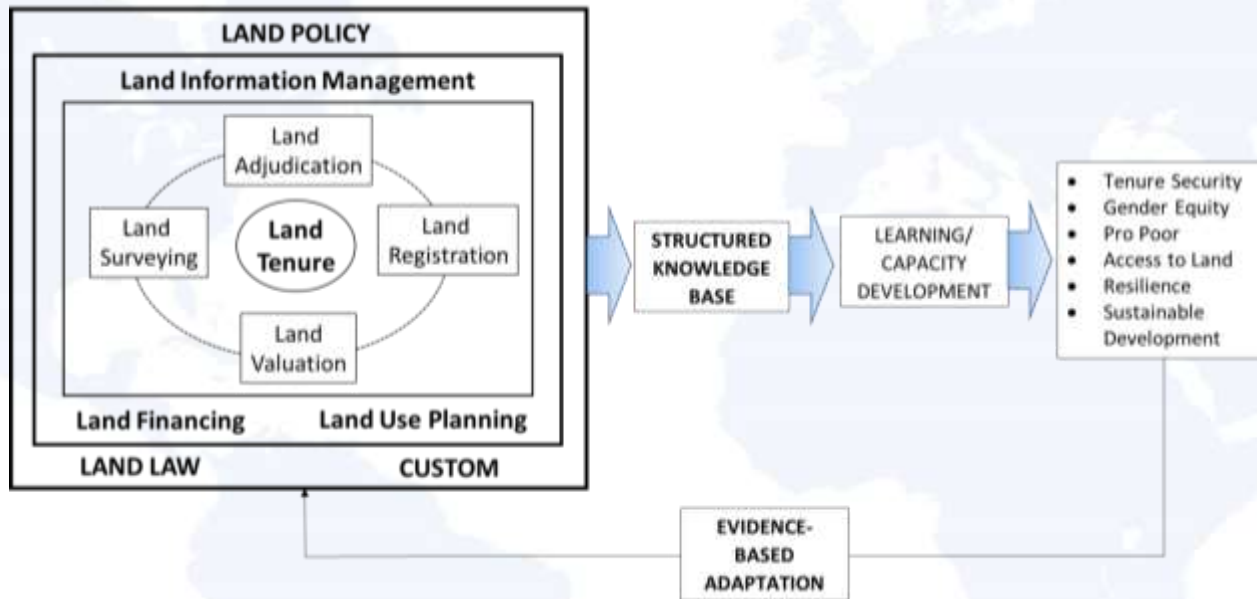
LAND POLICY

Land Information Management

Land Adjudication

Land Surveying

Land Tenure

Land Registration

Land Valuation

Land Financing

Land Use Planning

LAND LAW

CUSTOM

STRUCTURED KNOWLEDGE BASE

LEARNING/ CAPACITY DEVELOPMENT

- Tenure Security
- Gender Equity
- Pro Poor
- Access to Land
- Resilience
- Sustainable Development

EVIDENCE-BASED ADAPTATION